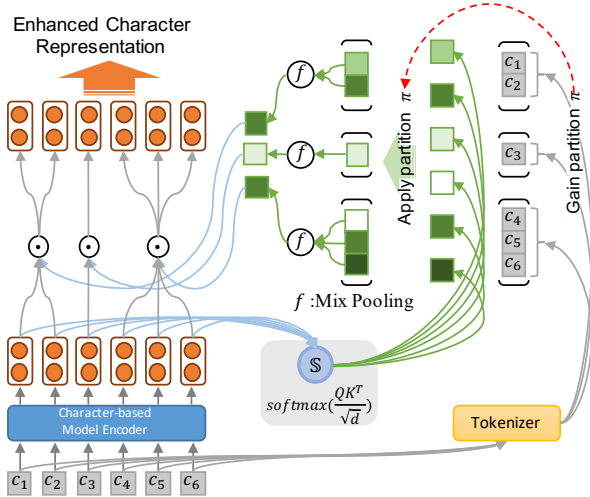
Enhanced Character Representation

$f$

$f$

$f$

$f$ :Mix Pooling

Apply partition $\pi$

Gain partition $\pi$

$c_1$
$c_2$

$c_3$

$c_4$
$c_5$
$c_6$

$\odot$ $\odot$ $\odot$

$\mathbb{S}$

$softmax(\frac{QK^T}{\sqrt{d}})$

Character-based Model Encoder

Tokenizer

$c_1$ $c_2$ $c_3$ $c_4$ $c_5$ $c_6$